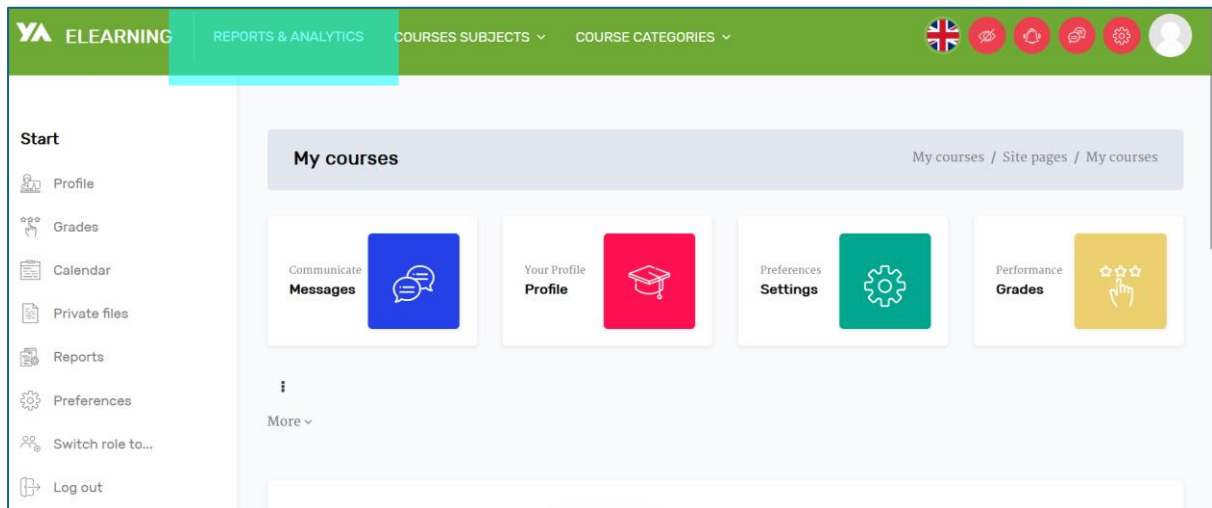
YA ELEARNING REPORTS & ANALYTICS COURSES SUBJECTS COURSE CATEGORIES

Start

Profile

Grades

Calendar

Private files

Reports

Preferences

Switch role to...

Log out

My courses

My courses / Site pages / My courses

Communicate
Messages

Your Profile
Profile

Preferences
Settings

Performance
Grades

More